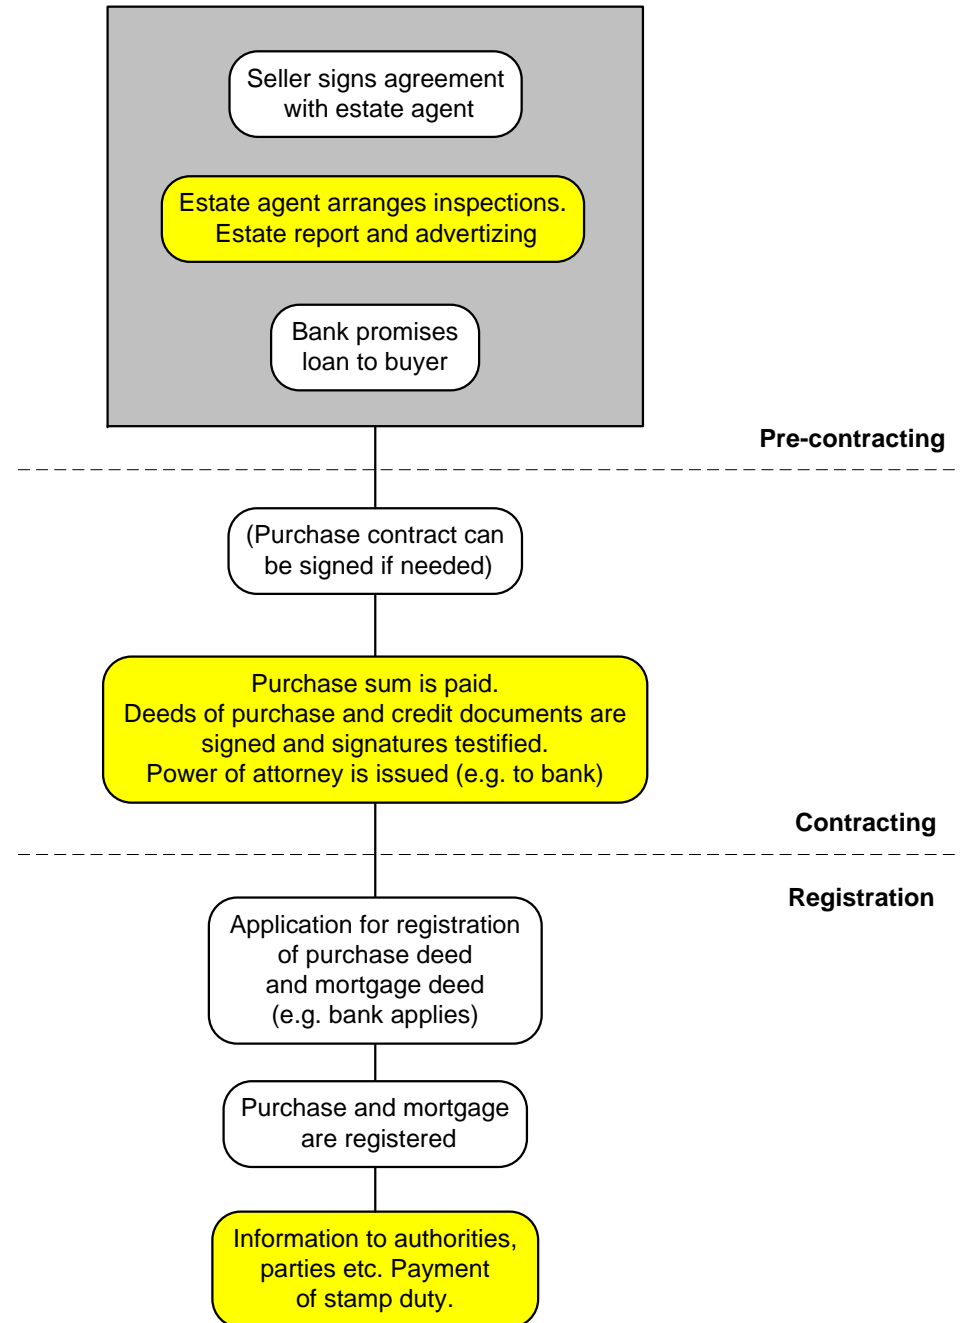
Seller signs agreement with estate agent

Estate agent arranges inspections. Estate report and advertizing

Bank promises loan to buyer

Pre-contracting

(Purchase contract can be signed if needed)

Purchase sum is paid.
Deeds of purchase and credit documents are signed and signatures testified.
Power of attorney is issued (e.g. to bank)

Contracting

Registration

Application for registration of purchase deed and mortgage deed (e.g. bank applies)

Purchase and mortgage are registered

Information to authorities, parties etc. Payment of stamp duty.